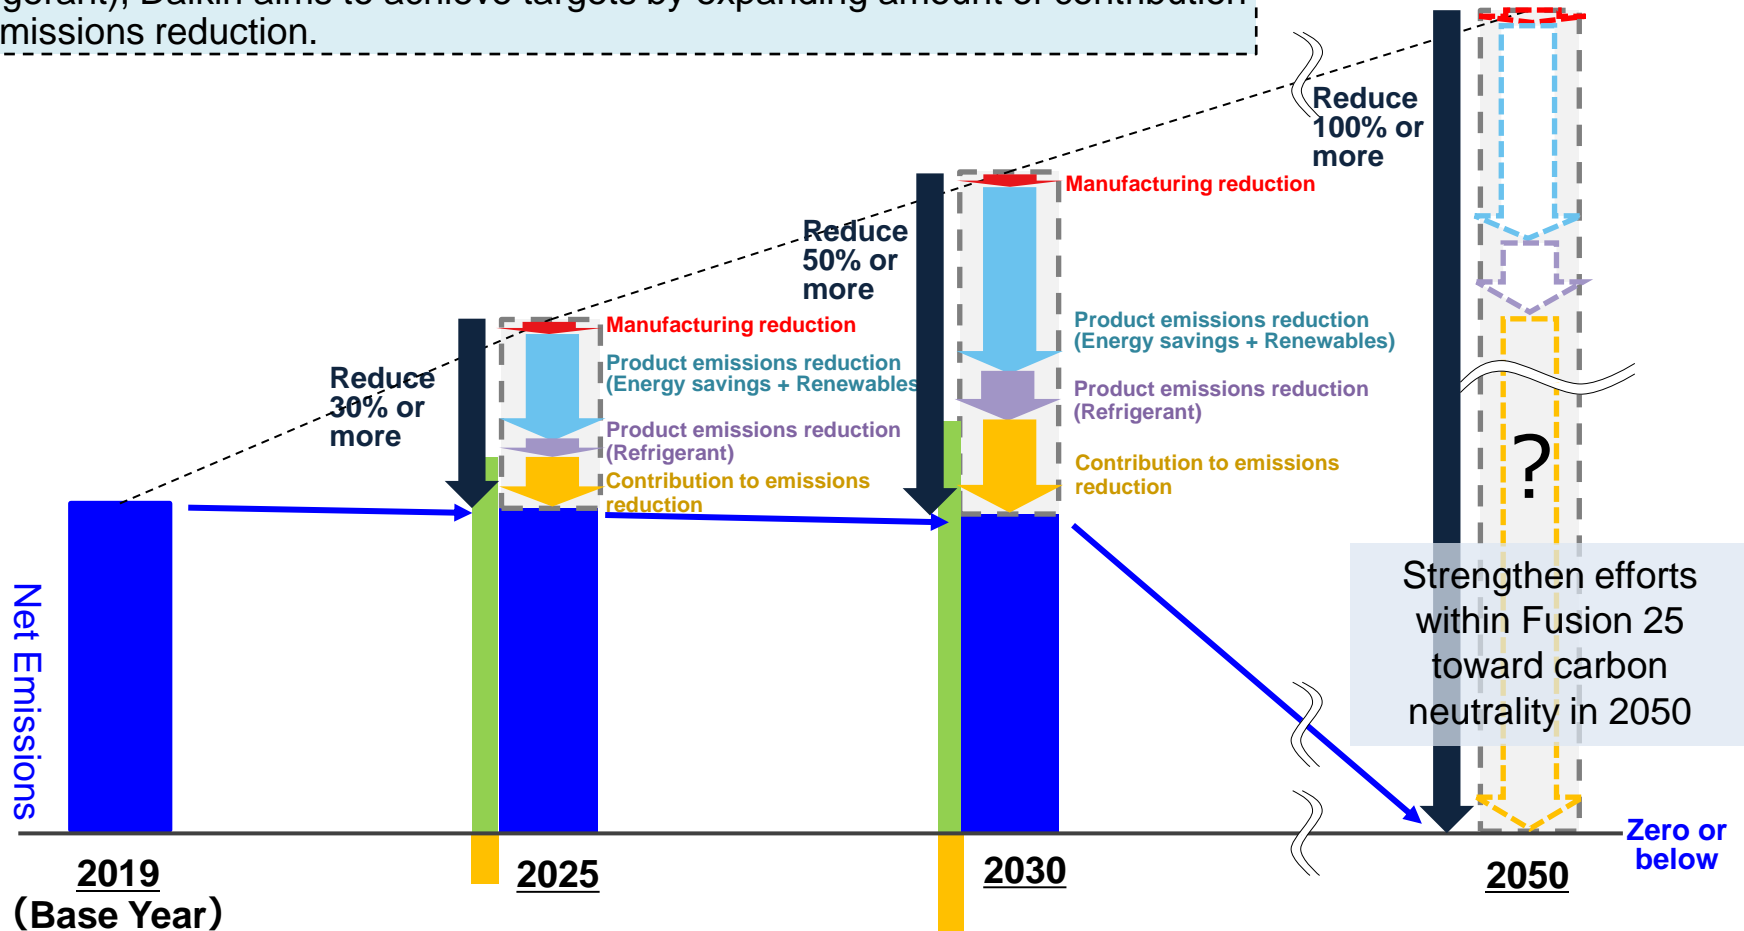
gerant), Daikin aims to achieve targets by expanding amount of contribution missions reduction.

Reduce 100% or more

Manufacturing reduction

Reduce 50% or more

Product emissions reduction (Energy savings + Renewables)

Product emissions reduction (Refrigerant)

Contribution to emissions reduction

Manufacturing reduction

Product emissions reduction (Energy savings + Renewables

Reduce 30% or more

Product emissions reduction (Refrigerant)

Contribution to emissions reduction

?

Strengthen efforts within Fusion 25 toward carbon neutrality in 2050

Net Emissions

Zero or below

2019
(Base Year)

2025

2030

2050